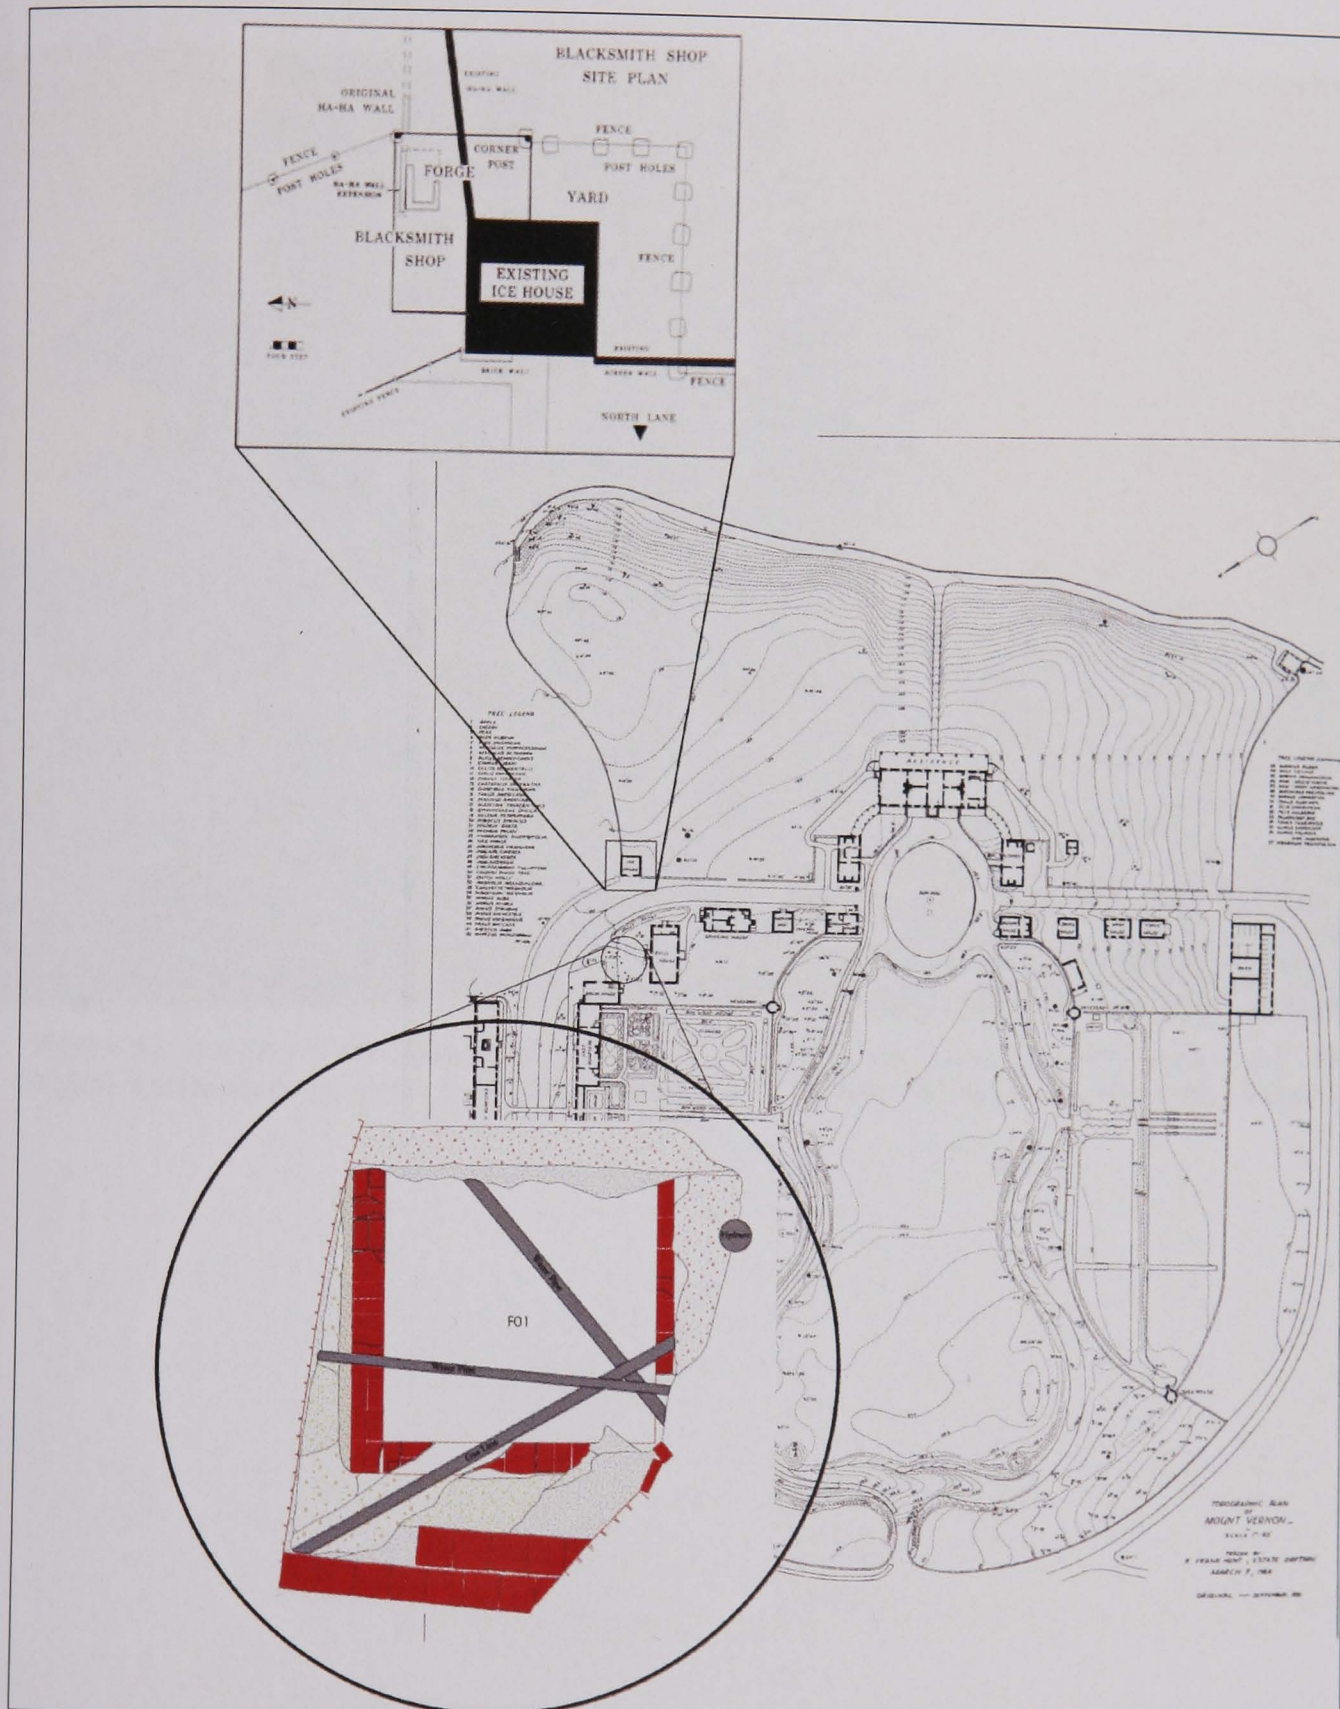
BLACKSMITH SHOP
SITE PLAN

ORIGINAL HA-HA WALL

EXISTING HA-HA WALL

FENCE

FENCE
POST HOLES

CORNER POST

FORGE

POST HOLES

HA-HA WALL EXTENSION

YARD

BLACKSMITH SHOP

EXISTING ICE HOUSE

FENCE

N

FOUR FEET

EXISTING

EXISTING FENCE

BRICK WALL

SCREEN WALL

FENCE

NORTH LANE

TREE LEGEND

RESIDENCE

BOWLING GREEN

F01

Hydrant

Water Pipe

Water Pipe

Gas Line

TOPOGRAPHIC PLAN
OF
MOUNT VERNON
SCALE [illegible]

TRACED BY
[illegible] FRANK HENT, ESTATE DRAFTING
MARCH 7, 1964

ORIGINAL — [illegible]